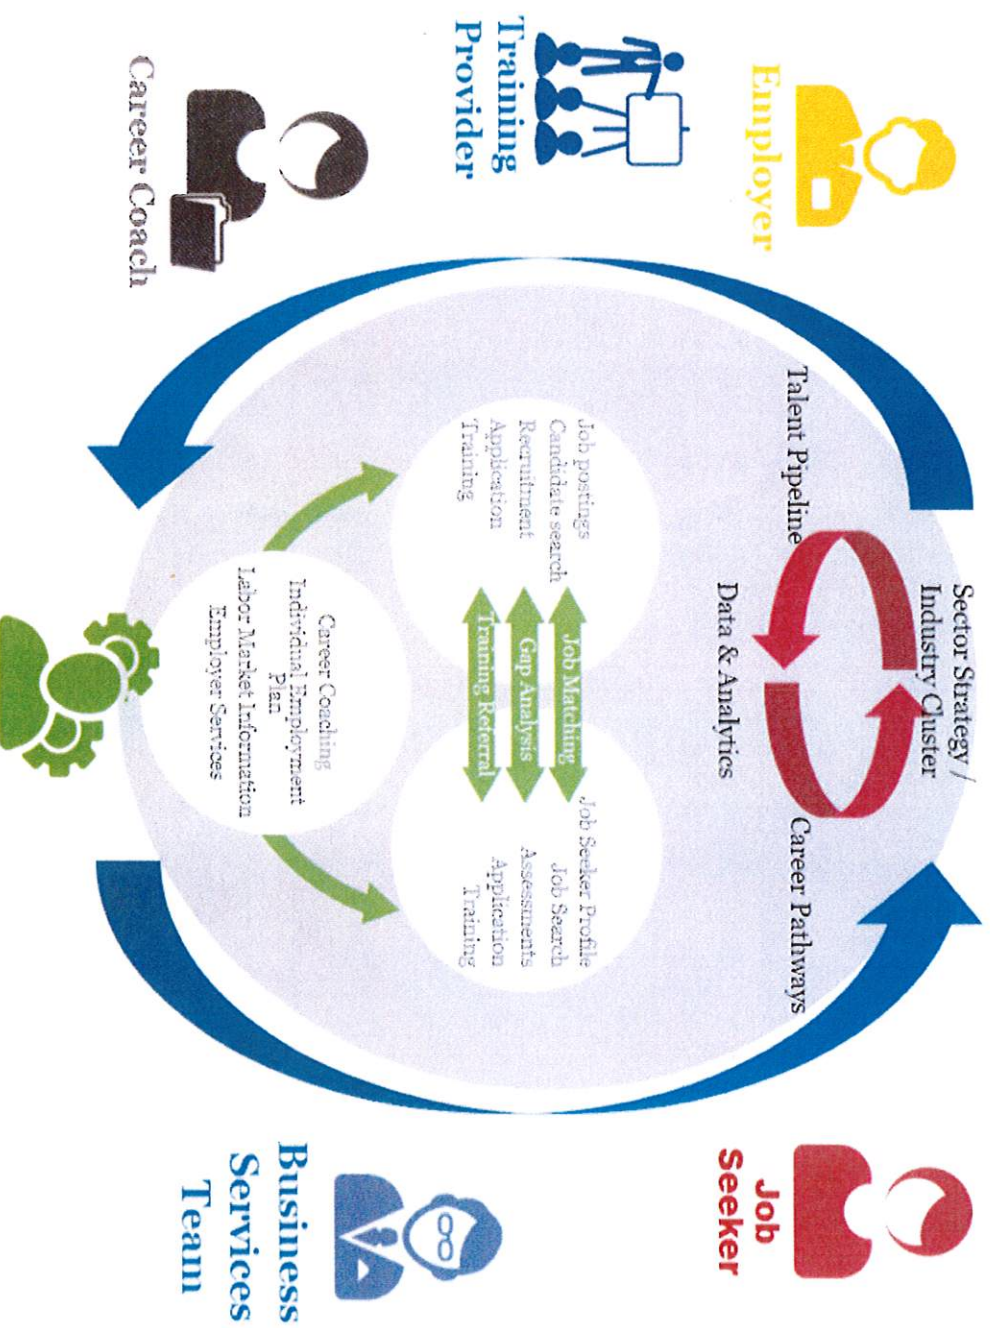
Employer

Training Provider

Career Coach

Sector Strategy / Industry Cluster

Talent Pipeline

Data & Analytics

Career Pathways

Job postings
Candidate search
Recruitment
Application
Training

Job Matching

Gap Analysis

Training Referral

Job Seeker Profile
Job Search
Assessments
Application
Training

Career Coaching
Individual Employment Plan
Labor Market Information
Employer Services

Job Seeker

Business Services Team